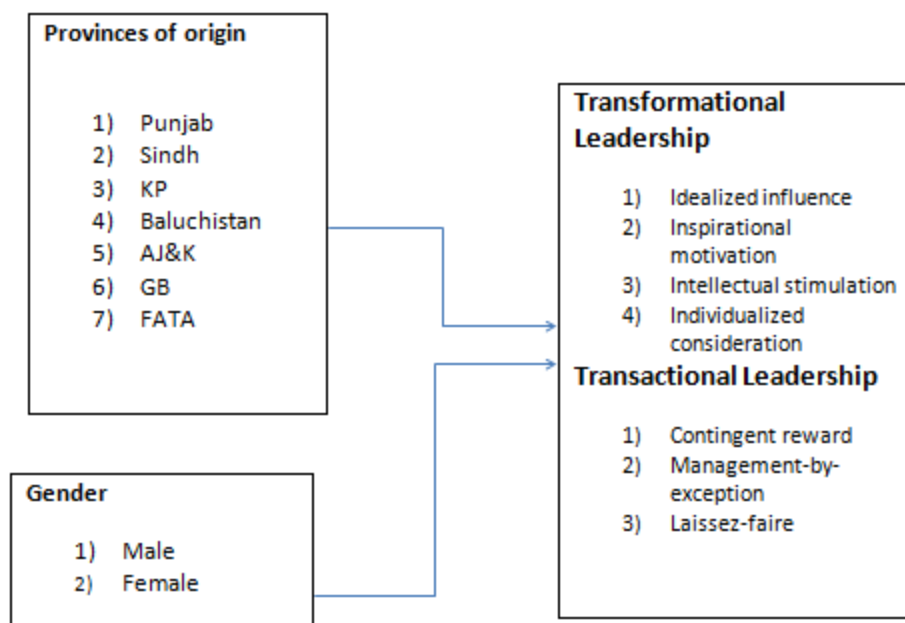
Provinces of origin

1) Punjab
2) Sindh
3) KP
4) Baluchistan
5) AJ&K
6) GB
7) FATA

Gender

1) Male
2) Female

Transformational Leadership

1) Idealized influence
2) Inspirational motivation
3) Intellectual stimulation
4) Individualized consideration

Transactional Leadership

1) Contingent reward
2) Management-by-exception
3) Laissez-faire